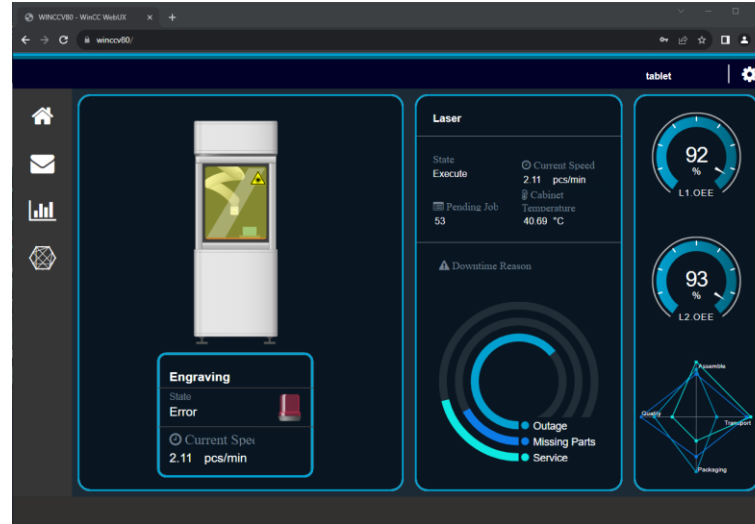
WINCCV80 - WinCC WebUX ×
+
winccv80/
tablet

Engraving
State
Error
Current Spe
2.11 pcs/min

Laser
State
Execute
Current Speed
2.11 pcs/min
Pending Job
53
Cabinet Temperature
40.69 °C

Downtime Reason
Outage
Missing Parts
Service

92
%
L1.OEE

93
%
L2.OEE

Assemble
Quality
Transport
Packaging